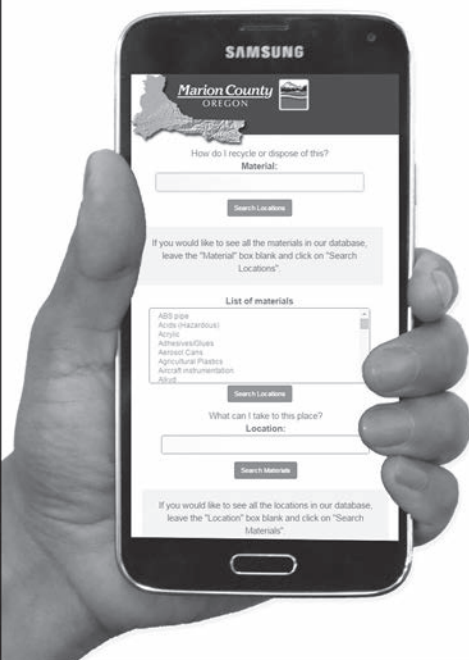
SAMSUNG

Marion County
OREGON

How do I recycle or dispose of this?
Material:

Search Locations

If you would like to see all the materials in our database, leave the "Material" box blank and click on "Search Locations".

List of materials

ABS pipe
Acids (Hazardous)
Acrylic
Adhesives/Glues
Aerosol Cans
Agricultural Plastics
Aircraft instrumentation
Alkyd

Search Locations

What can I take to this place?
Location:

Search Materials

If you would like to see all the locations in our database, leave the "Location" box blank and click on "Search Materials".